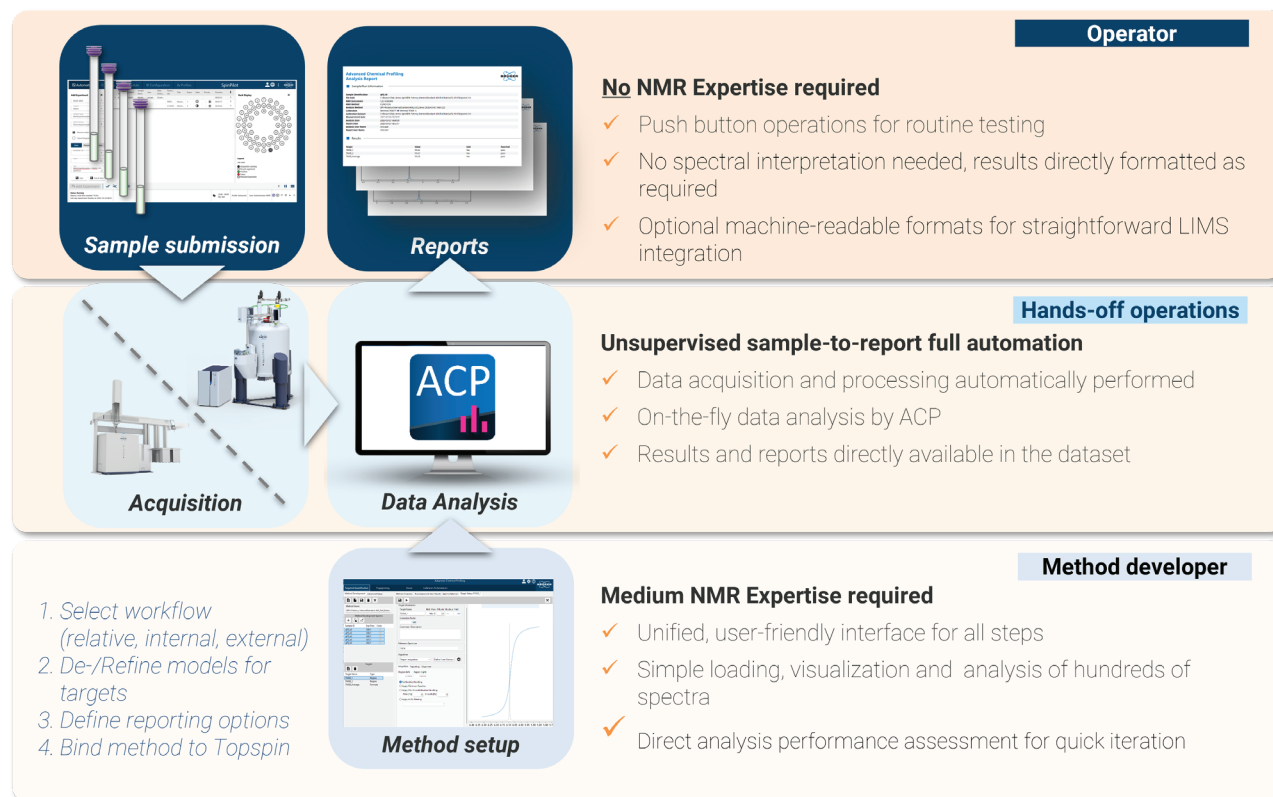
Sample submission

Reports

Advanced Chemical Profiling Analysis Report

Operator

No NMR Expertise required

✓ Push button operations for routine testing

✓ No spectral interpretation needed, results directly formatted as required

✓ Optional machine-readable formats for straightforward LIMS integration

Acquisition

ACP

Data Analysis

Hands-off operations

Unsupervised sample-to-report full automation

✓ Data acquisition and processing automatically performed

✓ On-the-fly data analysis by ACP

✓ Results and reports directly available in the dataset

1. Select workflow (relative, internal, external)
2. De-/Refine models for targets
3. Define reporting options
4. Bind method to Topspin

Method setup

Method developer

Medium NMR Expertise required

✓ Unified, user-friendly interface for all steps

✓ Simple loading, visualization and analysis of hundreds of spectra

✓ Direct analysis performance assessment for quick iteration